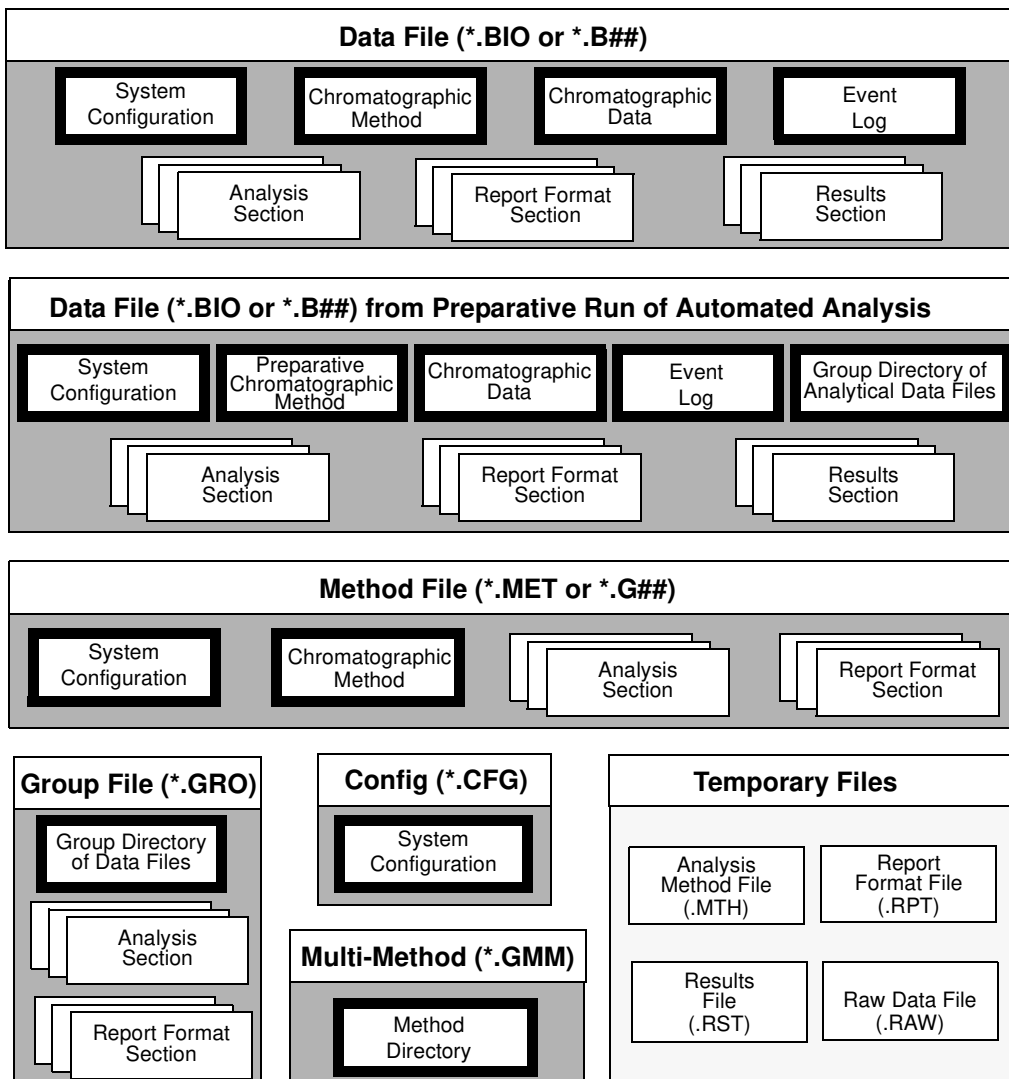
Data File (*.BIO or *.B##)

System Configuration

Chromatographic Method

Chromatographic Data

Event Log

Analysis Section

Report Format Section

Results Section

Data File (*.BIO or *.B##) from Preparative Run of Automated Analysis

System Configuration

Preparative Chromatographic Method

Chromatographic Data

Event Log

Group Directory of Analytical Data Files

Analysis Section

Report Format Section

Results Section

Method File (*.MET or *.G##)

System Configuration

Chromatographic Method

Analysis Section

Report Format Section

Group File (*.GRO)

Group Directory of Data Files

Analysis Section

Report Format Section

Config (*.CFG)

System Configuration

Multi-Method (*.GMM)

Method Directory

Temporary Files

Analysis Method File (.MTH)

Report Format File (.RPT)

Results File (.RST)

Raw Data File (.RAW)